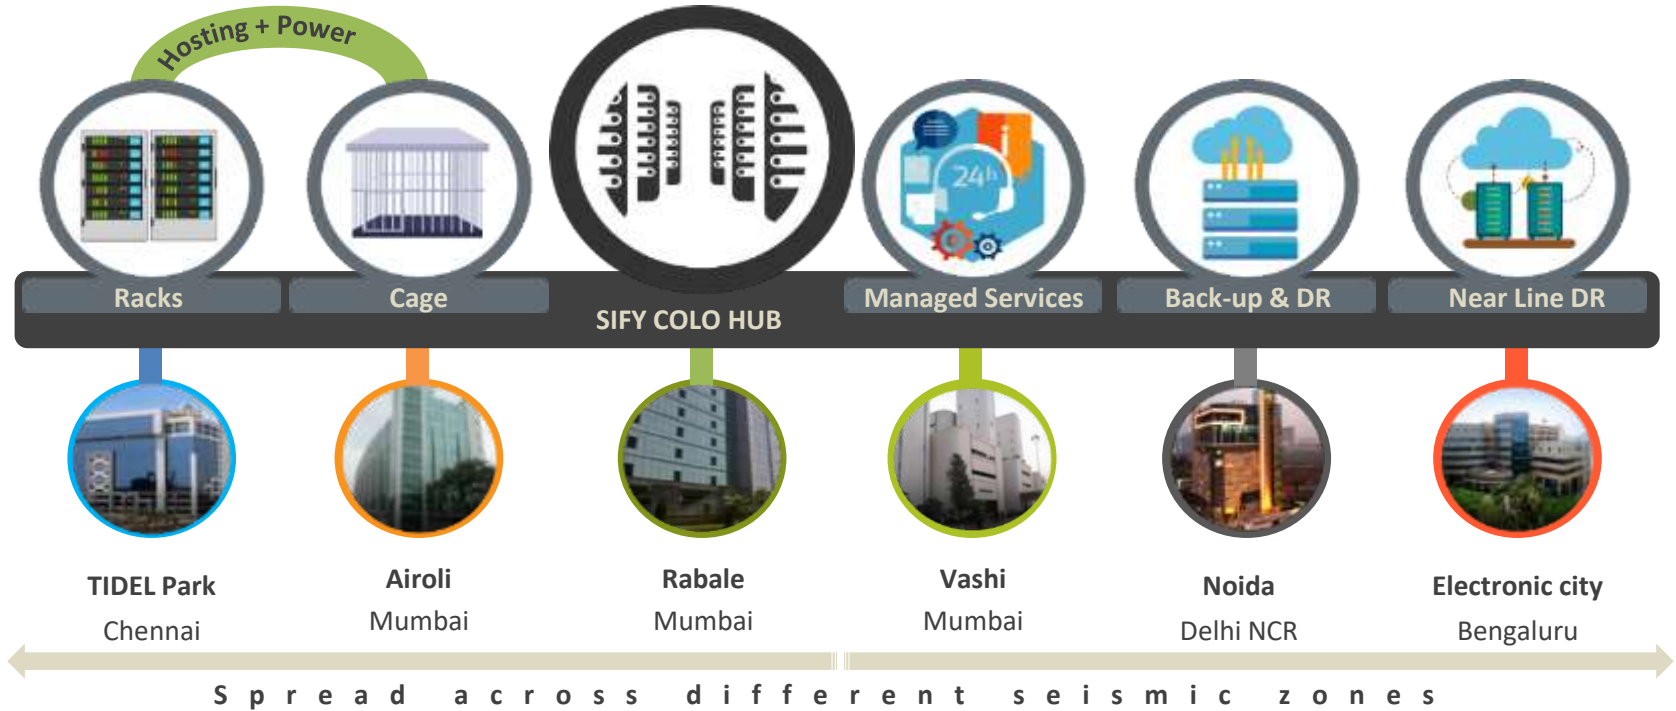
Hosting + Power

24h

Racks

Cage

SIFY COLO HUB

Managed Services

Back-up & DR

Near Line DR

TIDEL Park
Chennai

Airoli
Mumbai

Rabale
Mumbai

Vashi
Mumbai

Noida
Delhi NCR

Electronic city
Bengaluru

Spread across different seismic zones